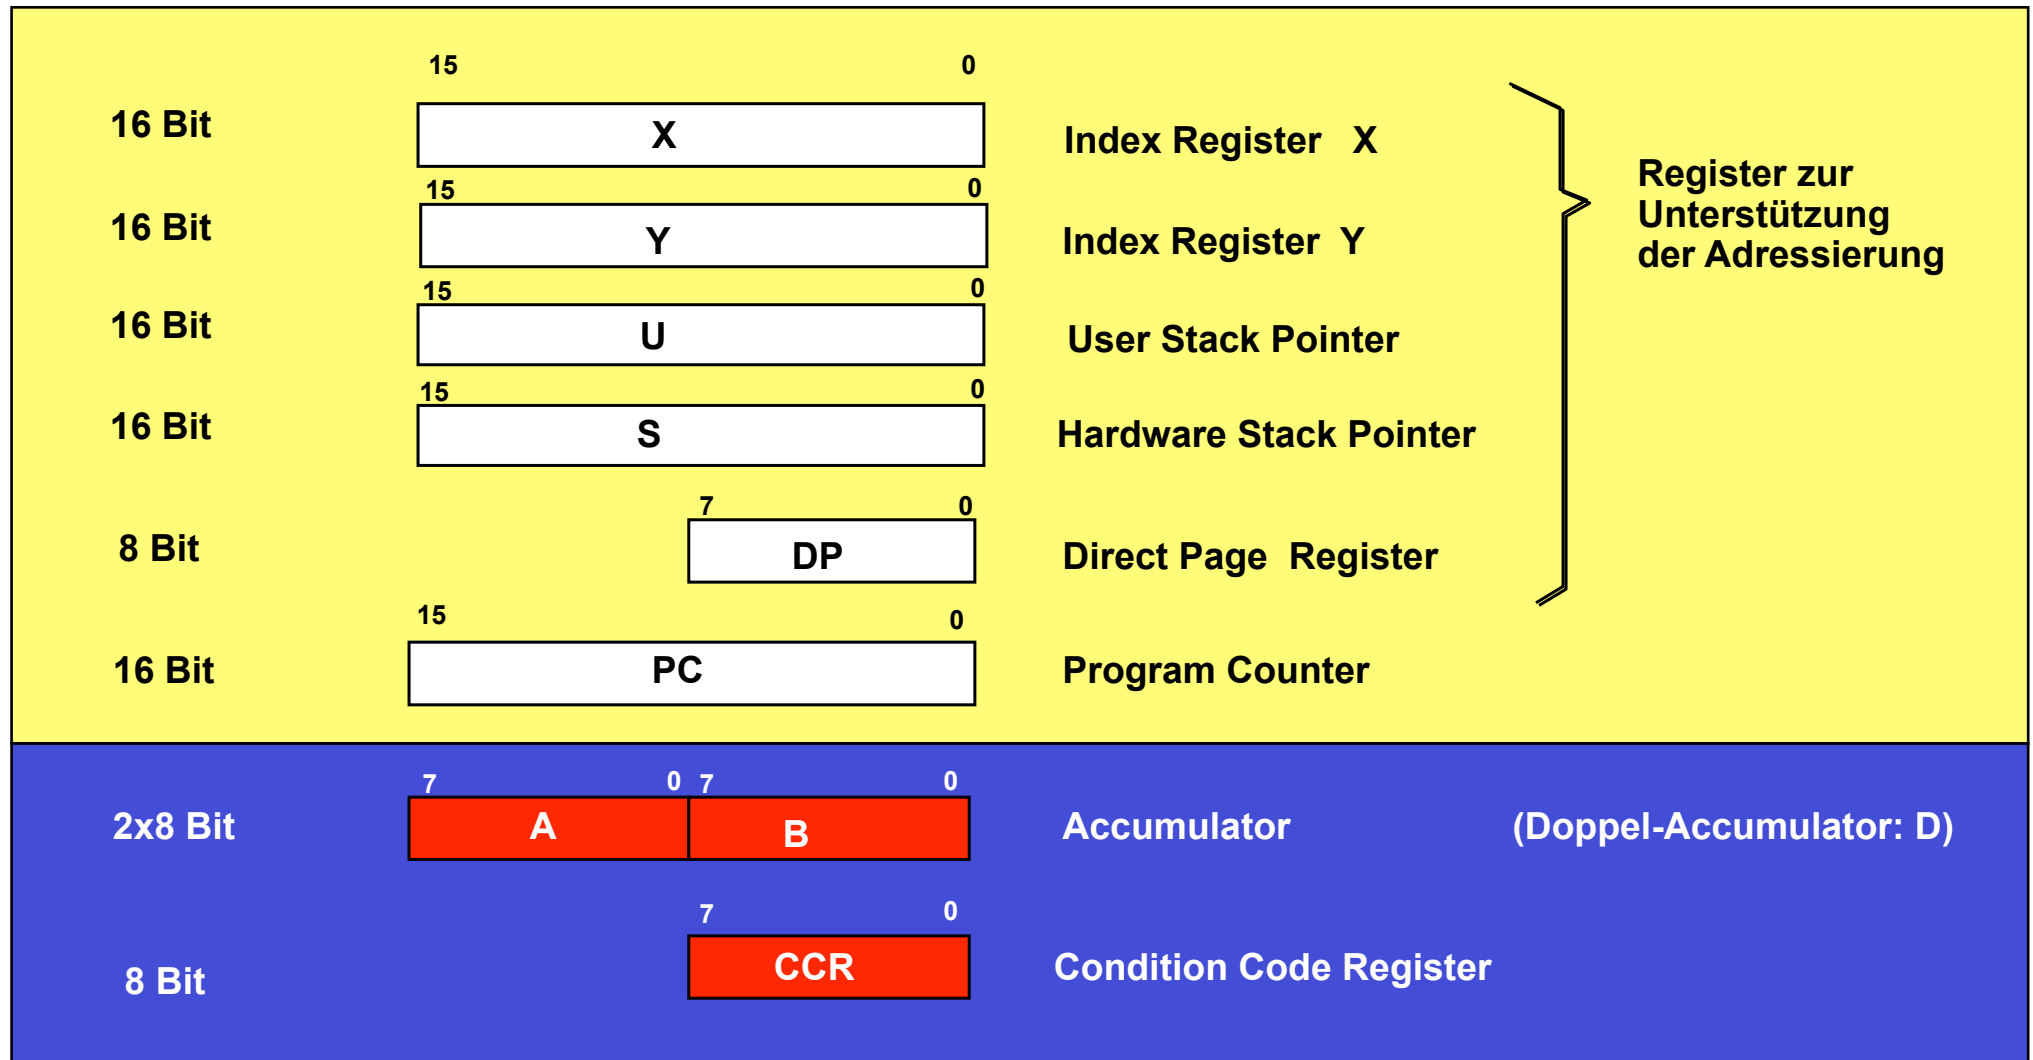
15 0
16 Bit X Index Register X

15 0
16 Bit Y Index Register Y

15 0
16 Bit U User Stack Pointer

15 0
16 Bit S Hardware Stack Pointer

7 0
8 Bit DP Direct Page Register

Register zur Unterstützung der Adressierung

15 0
16 Bit PC Program Counter

7 0 7 0
2x8 Bit A B Accumulator (Doppel-Accumulator: D)

7 0
8 Bit CCR Condition Code Register